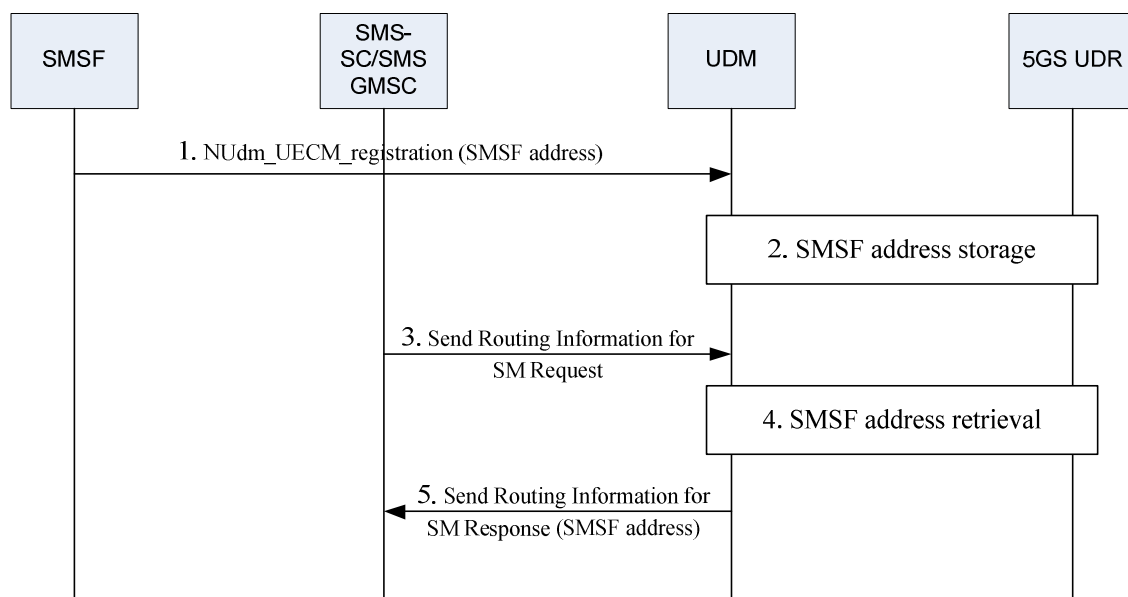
SMSF

SMS-SC/SMS GMSC

UDM

5GS UDR

1. NUdm_UECM_registration (SMSF address)

2. SMSF address storage

3. Send Routing Information for SM Request

4. SMSF address retrieval

5. Send Routing Information for SM Response (SMSF address)